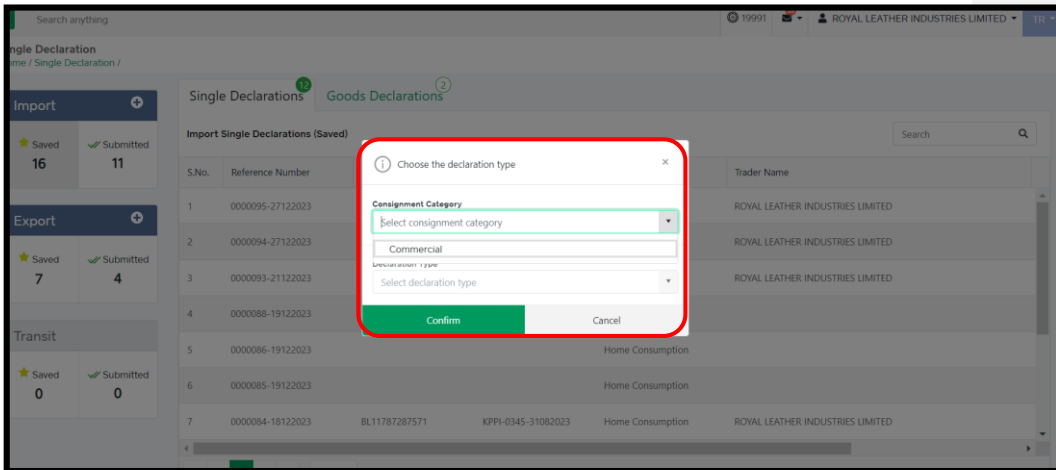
Search anything

19991 ROYAL LEATHER INDUSTRIES LIMITED TR

ngle Declaration
me / Single Declaration /

Import
Saved 16
Submitted 11

Export
Saved 7
Submitted 4

Transit
Saved 0
Submitted 0

Single Declarations 12 Goods Declarations 2

Import Single Declarations (Saved)

Search

| S.No. | Reference Number | | | | Trader Name |
|---|---|---|---|---|---|
| 1 | 0000095-27122023 | | | | ROYAL LEATHER INDUSTRIES LIMITED |
| 2 | 0000094-27122023 | | | | ROYAL LEATHER INDUSTRIES LIMITED |
| 3 | 0000093-21122023 | | | | ROYAL LEATHER INDUSTRIES LIMITED |
| 4 | 0000088-19122023 | | | | |
| 5 | 0000086-19122023 | | | Home Consumption | |
| 6 | 0000085-19122023 | | | Home Consumption | |
| 7 | 0000084-18122023 | BL11787287571 | KPPI-0345-31082023 | Home Consumption | ROYAL LEATHER INDUSTRIES LIMITED |

Choose the declaration type ×

Consignment Category
Select consignment category
Commercial
Declaration Type
Select declaration type

Confirm Cancel